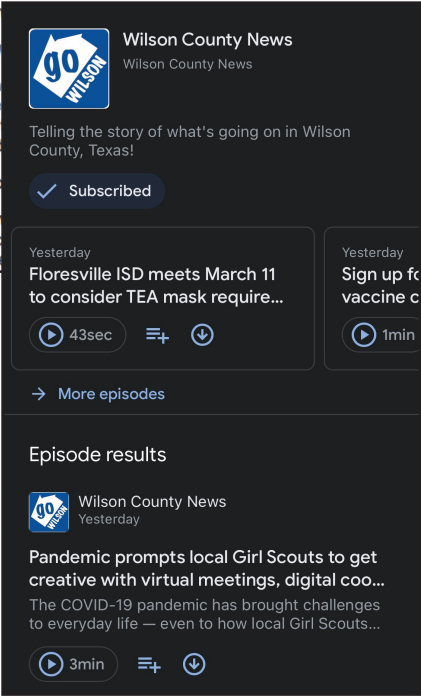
go WILSON

Wilson County News
Wilson County News

Telling the story of what's going on in Wilson County, Texas!

Subscribed

Yesterday
Floresville ISD meets March 11 to consider TEA mask require...
43sec

Yesterday
Sign up fo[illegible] vaccine c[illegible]
1min

More episodes

Episode results

go WILSON
Wilson County News
Yesterday

Pandemic prompts local Girl Scouts to get creative with virtual meetings, digital coo...
The COVID-19 pandemic has brought challenges to everyday life — even to how local Girl Scouts...
3min